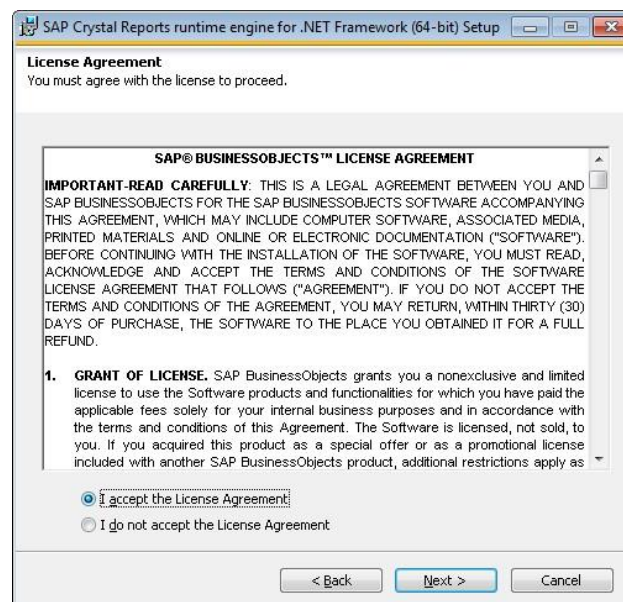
SAP Crystal Reports runtime engine for .NET Framework (64-bit) Setup

License Agreement
You must agree with the license to proceed.

SAP® BUSINESSOBJECTS™ LICENSE AGREEMENT

IMPORTANT-READ CAREFULLY: THIS IS A LEGAL AGREEMENT BETWEEN YOU AND SAP BUSINESSOBJECTS FOR THE SAP BUSINESSOBJECTS SOFTWARE ACCOMPANYING THIS AGREEMENT, WHICH MAY INCLUDE COMPUTER SOFTWARE, ASSOCIATED MEDIA, PRINTED MATERIALS AND ONLINE OR ELECTRONIC DOCUMENTATION ("SOFTWARE"). BEFORE CONTINUING WITH THE INSTALLATION OF THE SOFTWARE, YOU MUST READ, ACKNOWLEDGE AND ACCEPT THE TERMS AND CONDITIONS OF THE SOFTWARE LICENSE AGREEMENT THAT FOLLOWS ("AGREEMENT"). IF YOU DO NOT ACCEPT THE TERMS AND CONDITIONS OF THE AGREEMENT, YOU MAY RETURN, WITHIN THIRTY (30) DAYS OF PURCHASE, THE SOFTWARE TO THE PLACE YOU OBTAINED IT FOR A FULL REFUND.

1. GRANT OF LICENSE. SAP BusinessObjects grants you a nonexclusive and limited license to use the Software products and functionalities for which you have paid the applicable fees solely for your internal business purposes and in accordance with the terms and conditions of this Agreement. The Software is licensed, not sold, to you. If you acquired this product as a special offer or as a promotional license included with another SAP BusinessObjects product, additional restrictions apply as

I accept the License Agreement
I do not accept the License Agreement

< Back
Next >
Cancel